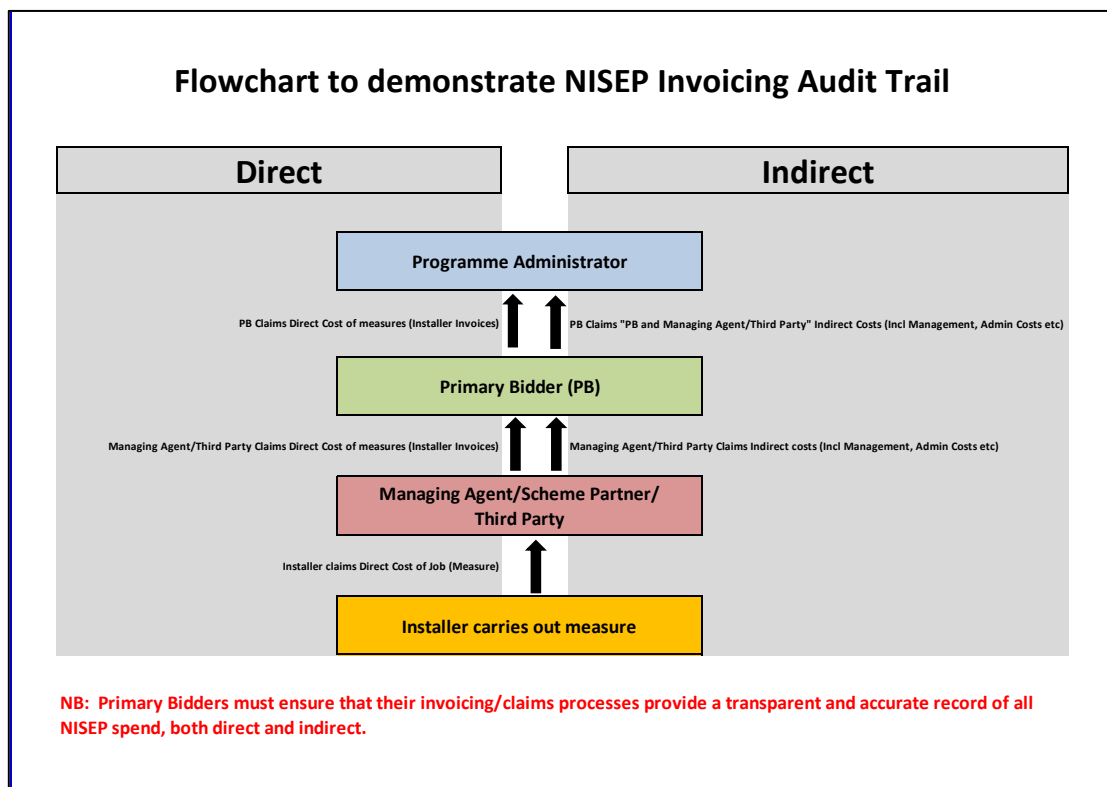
Flowchart to demonstrate NISEP Invoicing Audit Trail

Direct

Indirect

Programme Administrator

PB Claims Direct Cost of measures (Installer Invoices)

PB Claims "PB and Managing Agent/Third Party" Indirect Costs (Incl Management, Admin Costs etc)

Primary Bidder (PB)

Managing Agent/Third Party Claims Direct Cost of measures (Installer Invoices)

Managing Agent/Third Party Claims Indirect costs (Incl Management, Admin Costs etc)

Managing Agent/Scheme Partner/ Third Party

Installer claims Direct Cost of Job (Measure)

Installer carries out measure

NB: Primary Bidders must ensure that their invoicing/claims processes provide a transparent and accurate record of all NISEP spend, both direct and indirect.